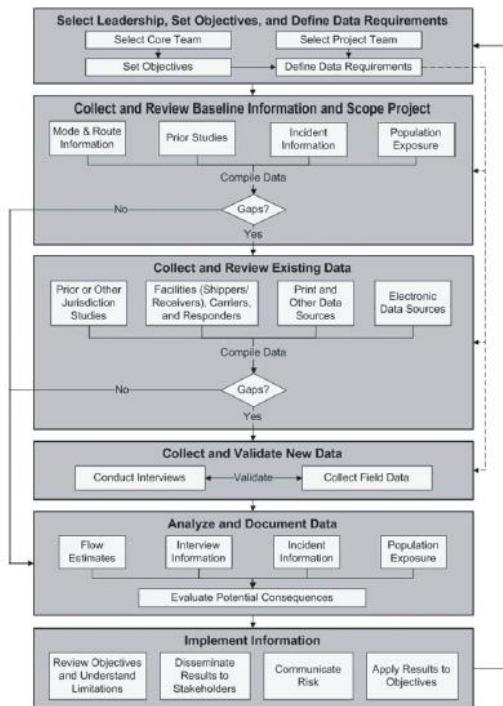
Select Leadership, Set Objectives, and Define Data Requirements

Select Core Team

Select Project Team

Set Objectives

Define Data Requirements

Collect and Review Baseline Information and Scope Project

Mode & Route Information

Prior Studies

Incident Information

Population Exposure

Compile Data

No

Gaps?

Yes

Collect and Review Existing Data

Prior or Other Jurisdiction Studies

Facilities (Shippers/ Receivers), Carriers, and Responders

Print and Other Data Sources

Electronic Data Sources

Compile Data

No

Gaps?

Yes

Collect and Validate New Data

Conduct Interviews

Validate

Collect Field Data

Analyze and Document Data

Flow Estimates

Interview Information

Incident Information

Population Exposure

Evaluate Potential Consequences

Implement Information

Review Objectives and Understand Limitations

Disseminate Results to Stakeholders

Communicate Risk

Apply Results to Objectives